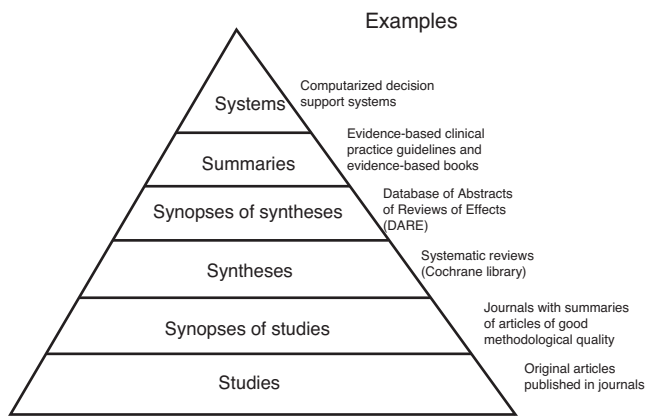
Examples

Systems

Computarized decision support systems

Summaries

Evidence-based clinical practice guidelines and evidence-based books

Synopses of syntheses

Database of Abstracts of Reviews of Effects (DARE)

Syntheses

Systematic reviews (Cochrane library)

Synopses of studies

Journals with summaries of articles of good methodological quality

Studies

Original articles published in journals